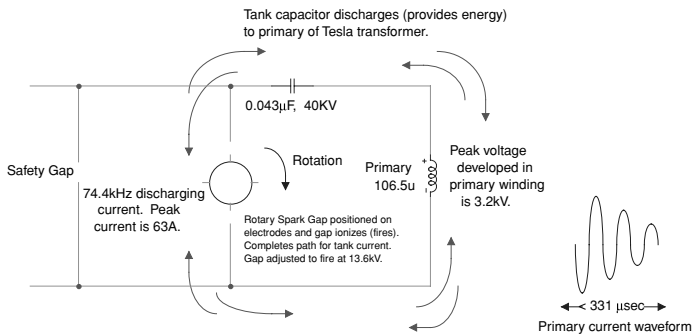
Tank capacitor discharges (provides energy) to primary of Tesla transformer.

0.043µF, 40KV

Safety Gap

Rotation

Primary 106.5u

Peak voltage developed in primary winding is 3.2kV.

74.4kHz discharging current. Peak current is 63A.

Rotary Spark Gap positioned on electrodes and gap ionizes (fires). Completes path for tank current. Gap adjusted to fire at 13.6kV.

331 µsec

Primary current waveform